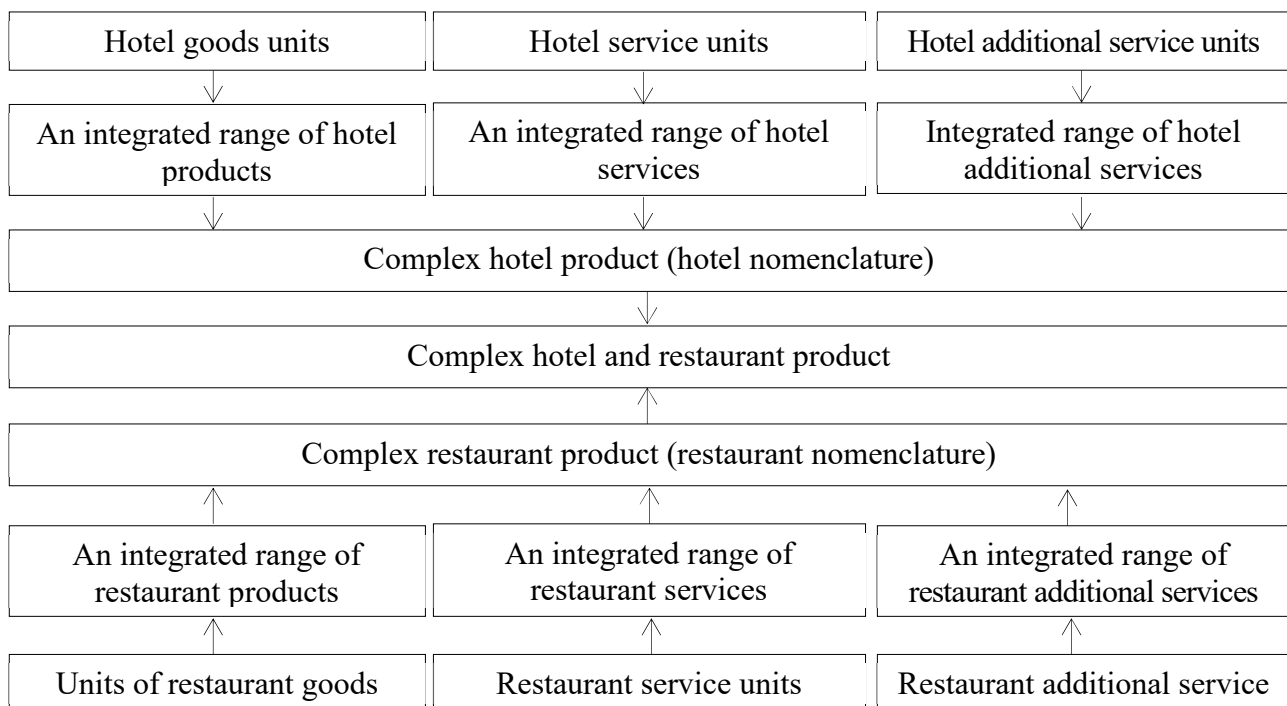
Hotel goods units

Hotel service units

Hotel additional service units

An integrated range of hotel products

An integrated range of hotel services

Integrated range of hotel additional services

Complex hotel product (hotel nomenclature)

Complex hotel and restaurant product

Complex restaurant product (restaurant nomenclature)

An integrated range of restaurant products

An integrated range of restaurant services

An integrated range of restaurant additional services

Units of restaurant goods

Restaurant service units

Restaurant additional service